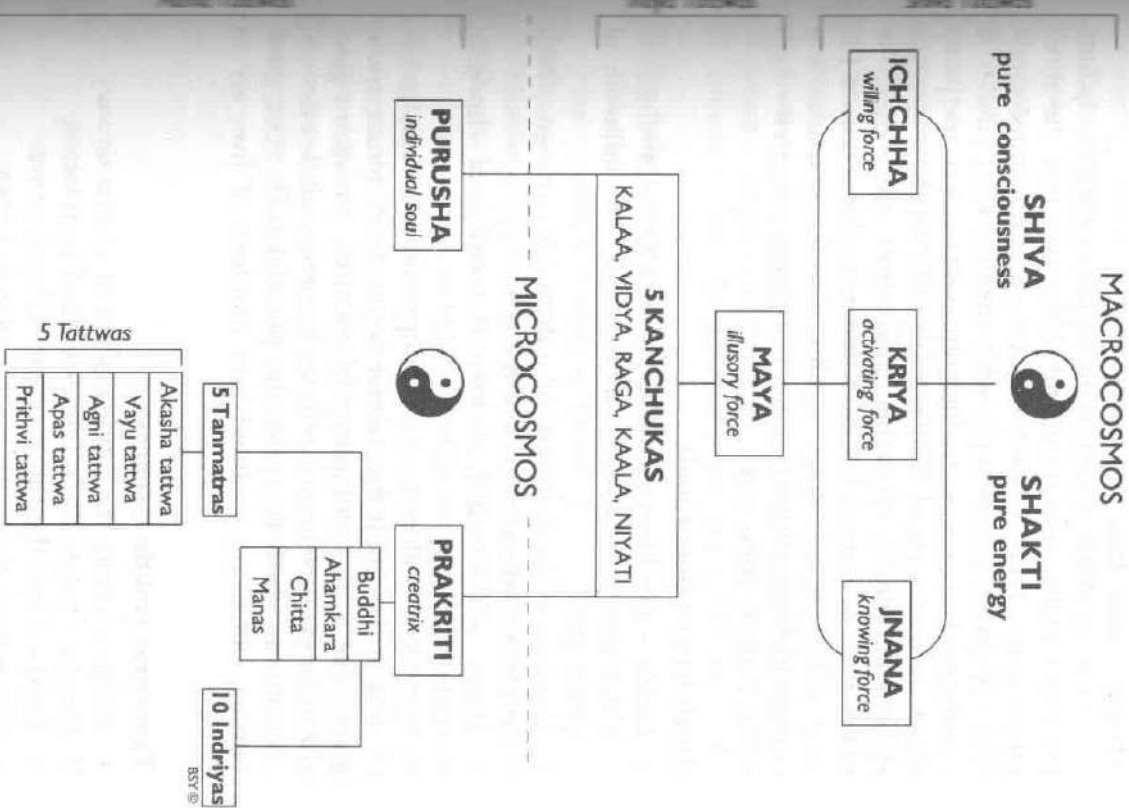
MACROCOSMOS

SHIVA
pure consciousness

SHAKTI
pure energy

ICHCHHA
willing force

KRIYA
activating force

JNANA
knowing force

MAYA
illusory force

5 KANCHUKAS
KALAA, VIDYA, RAGA, KAALA, NIYATI

MICROCOSMOS

PURUSHA
individual soul

PRAKRITI
creatrix

Buddhi
Ahamkara
Chitta
Manas

5 Tanmatras

10 Indriyas

5 Tattwas

Akasha tattwa
Vayu tattwa
Agni tattwa
Apas tattwa
Prithvi tattwa

BSY©